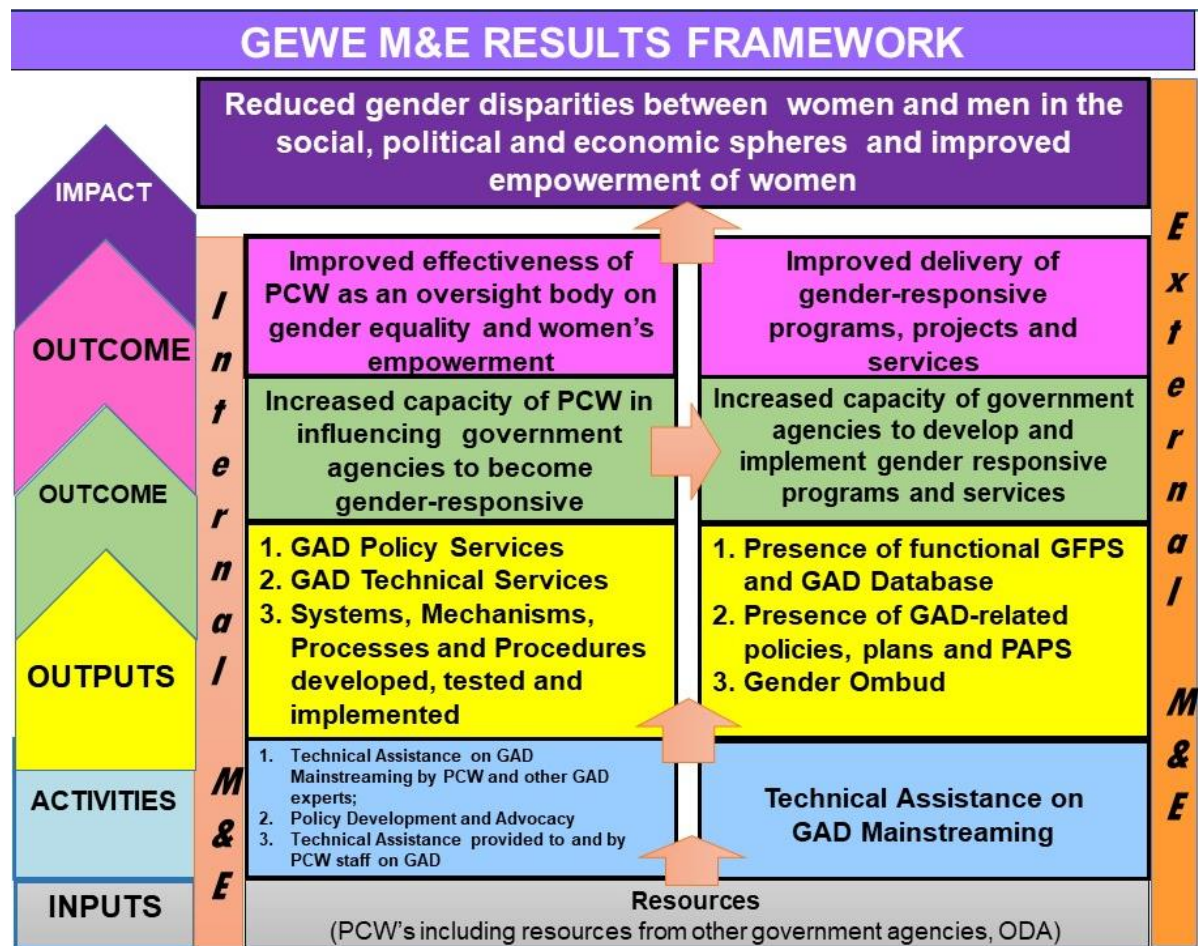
GEWE M&E RESULTS FRAMEWORK

IMPACT

Reduced gender disparities between women and men in the social, political and economic spheres and improved empowerment of women

OUTCOME

Internal M&E

Improved effectiveness of PCW as an oversight body on gender equality and women's empowerment

Improved delivery of gender-responsive programs, projects and services

External M&E

OUTCOME

Increased capacity of PCW in influencing government agencies to become gender-responsive

Increased capacity of government agencies to develop and implement gender responsive programs and services

OUTPUTS

1. GAD Policy Services
2. GAD Technical Services
3. Systems, Mechanisms, Processes and Procedures developed, tested and implemented

1. Presence of functional GFPS and GAD Database
2. Presence of GAD-related policies, plans and PAPS
3. Gender Ombud

ACTIVITIES

1. Technical Assistance on GAD Mainstreaming by PCW and other GAD experts;
2. Policy Development and Advocacy
3. Technical Assistance provided to and by PCW staff on GAD

Technical Assistance on GAD Mainstreaming

INPUTS

Resources
(PCW's including resources from other government agencies, ODA)